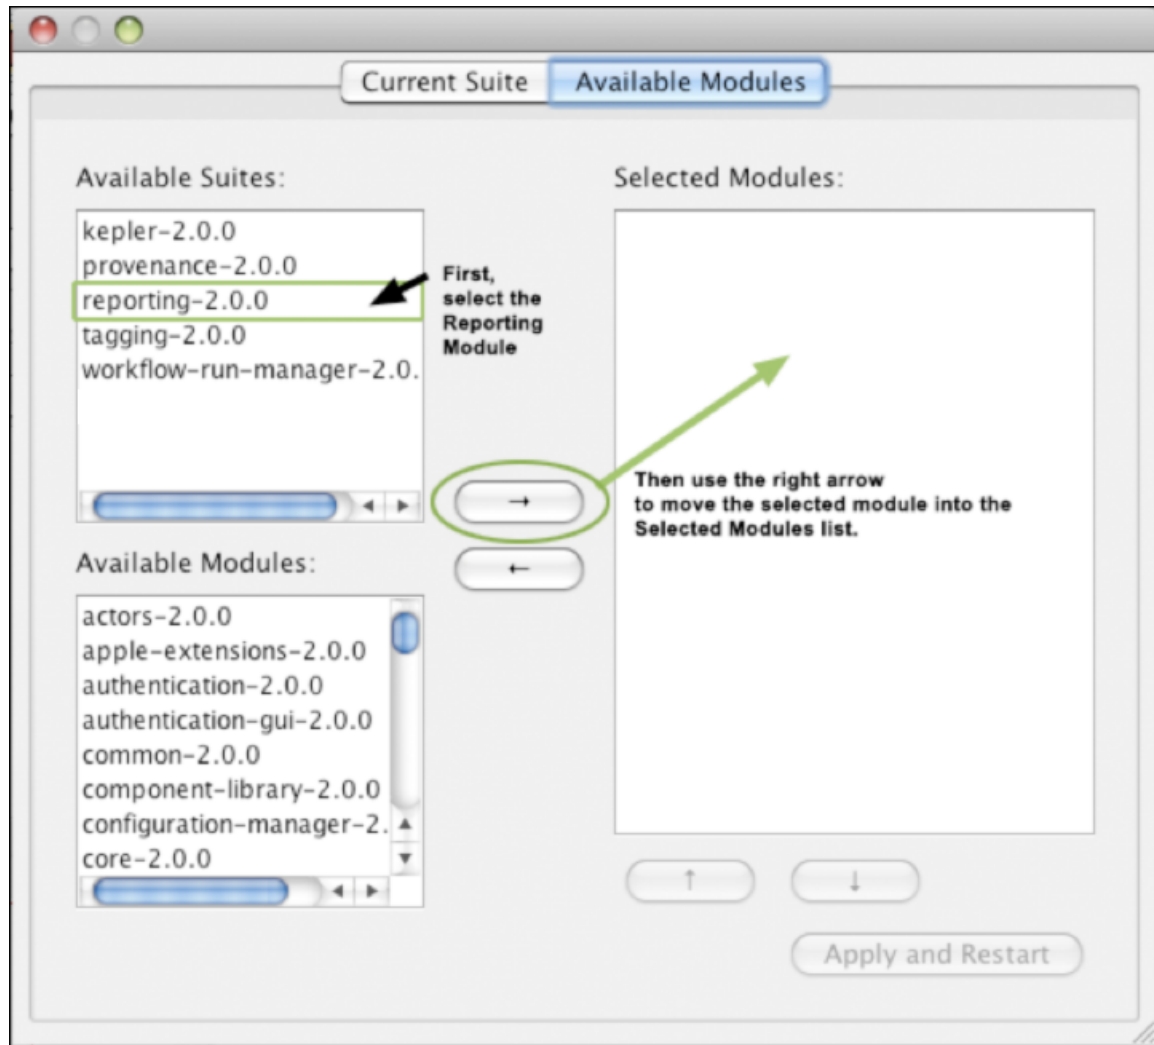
Current Suite | Available Modules

Available Suites:

kepler-2.0.0
provenance-2.0.0
reporting-2.0.0
tagging-2.0.0
workflow-run-manager-2.0.

First, select the Reporting Module

Selected Modules:

→

←

Then use the right arrow to move the selected module into the Selected Modules list.

Available Modules:

actors-2.0.0
apple-extensions-2.0.0
authentication-2.0.0
authentication-gui-2.0.0
common-2.0.0
component-library-2.0.0
configuration-manager-2.
core-2.0.0

↑

↓

Apply and Restart